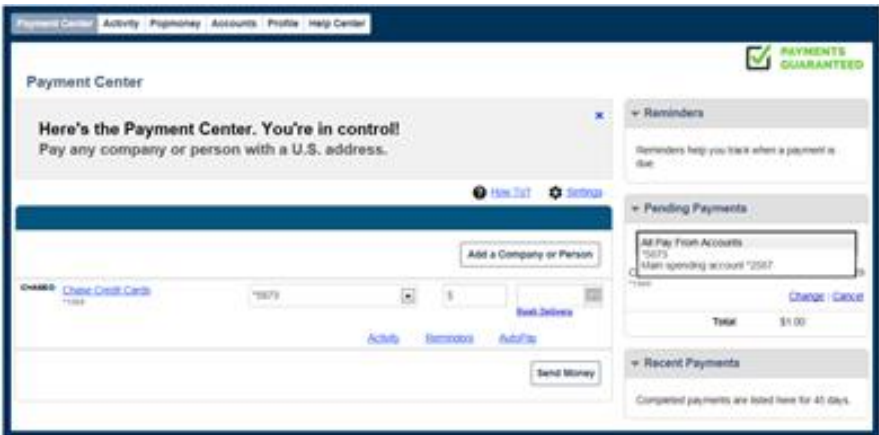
Payment Center Activity Popmoney Accounts Profile Help Center

PAYMENTS GUARANTEED

Payment Center

Here's the Payment Center. You're in control!
Pay any company or person with a U.S. address.

×

How To? Settings

Add a Company or Person

CHASE Chase Credit Cards
*1464

*5673

$

Rush Delivery

Activity Reminders AutoPay

Send Money

Reminders

Reminders help you track when a payment is due.

Pending Payments

All Pay From Accounts
*5673
Main spending account *2567

C
*1464

Change | Cancel

Total $1.00

Recent Payments

Completed payments are listed here for 45 days.